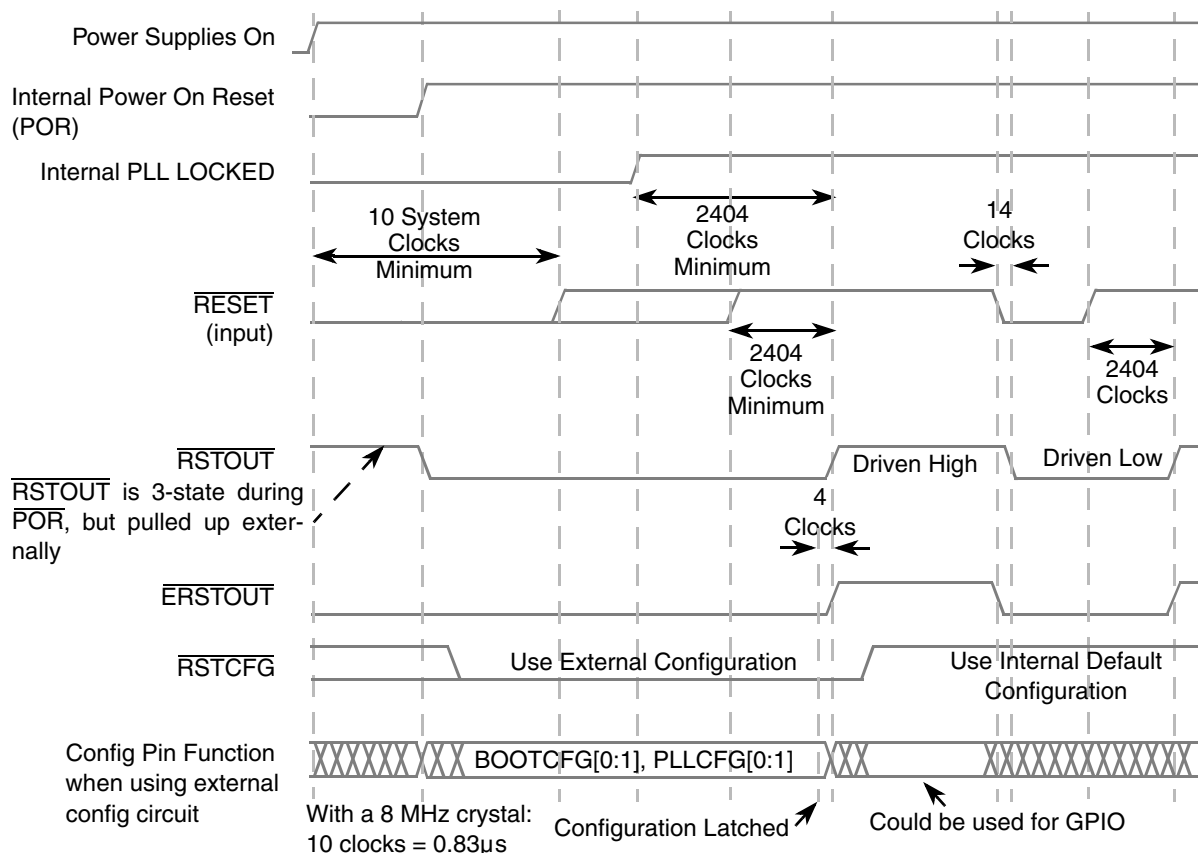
Power Supplies On

Internal Power On Reset (POR)

Internal PLL LOCKED

10 System Clocks Minimum

2404 Clocks Minimum

14 Clocks

$\overline{\text{RESET}}$ (input)

2404 Clocks Minimum

2404 Clocks

$\overline{\text{RSTOUT}}$

$\overline{\text{RSTOUT}}$ is 3-state during $\overline{\text{POR}}$, but pulled up externally

Driven High

Driven Low

4 Clocks

$\overline{\text{ERSTOUT}}$

$\overline{\text{RSTCFG}}$

Use External Configuration

Use Internal Default Configuration

Config Pin Function when using external config circuit

BOOTCFG[0:1], PLLCFG[0:1]

With a 8 MHz crystal: 10 clocks = 0.83µs

Configuration Latched

Could be used for GPIO